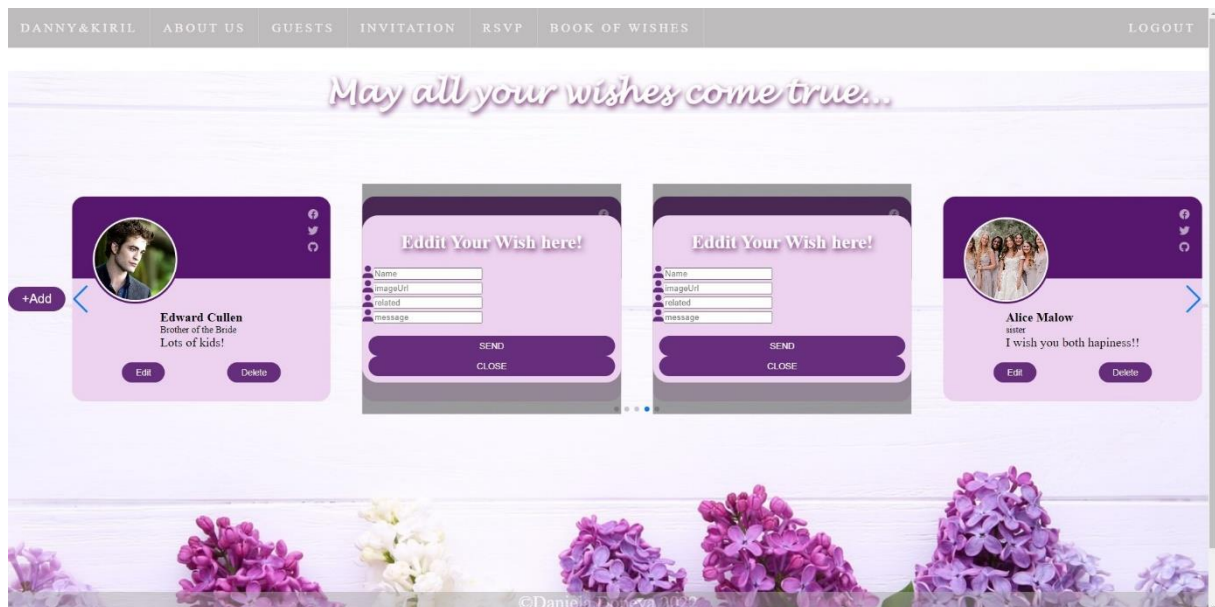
DANNY&KIRIL ABOUT US GUESTS INVITATION RSVP BOOK OF WISHES LOGOUT

May all your wishes come true...

+Add

Edward Cullen
Brother of the Bride
Lots of kids!

Edit Delete

Eddit Your Wish here!

Name
imageUrl
related
message

SEND
CLOSE

Eddit Your Wish here!

Name
imageUrl
related
message

SEND
CLOSE

Alice Malow
sister
I wish you both hapiness!!

Edit Delete

©Daniela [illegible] 202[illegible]